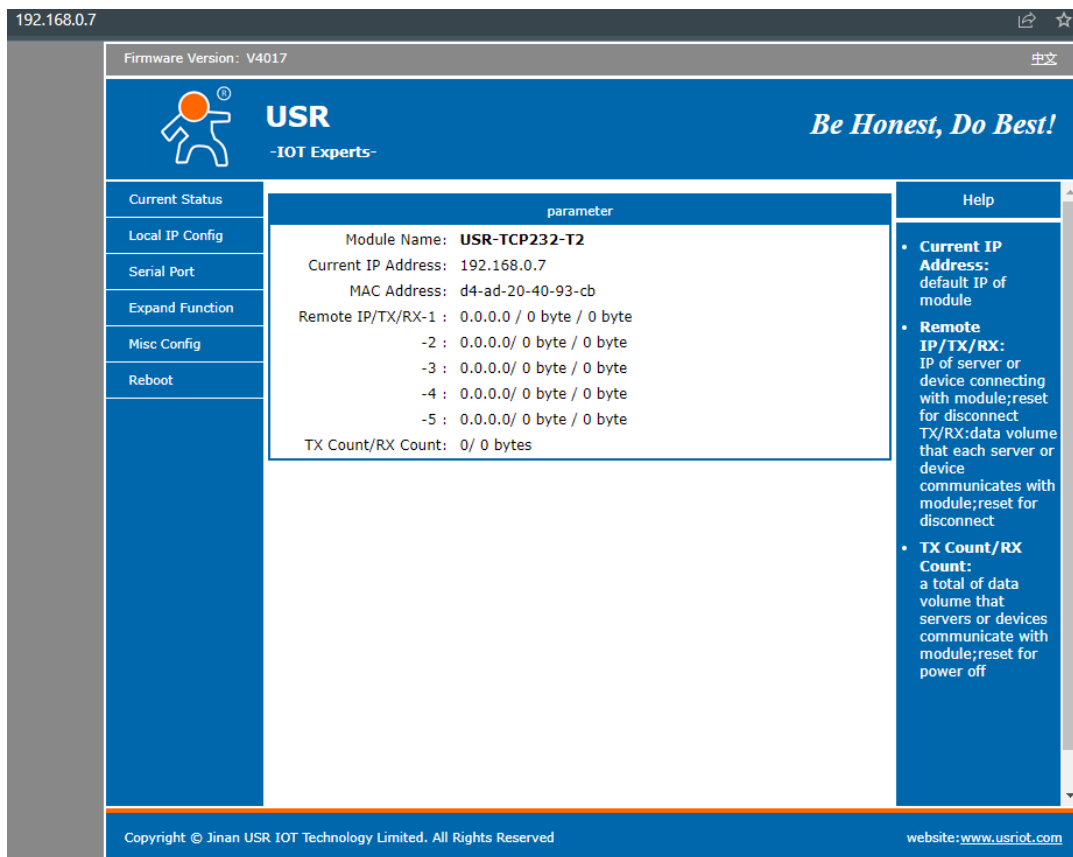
192.168.0.7

Firmware Version: V4017

中文

USR
-IOT Experts-

Be Honest, Do Best!

Current Status
Local IP Config
Serial Port
Expand Function
Misc Config
Reboot

parameter

| | |
|---|---|
| Module Name: | USR-TCP232-T2 |
| Current IP Address: | 192.168.0.7 |
| MAC Address: | d4-ad-20-40-93-cb |
| Remote IP/TX/RX-1 : | 0.0.0.0 / 0 byte / 0 byte |
| -2 : | 0.0.0.0/ 0 byte / 0 byte |
| -3 : | 0.0.0.0/ 0 byte / 0 byte |
| -4 : | 0.0.0.0/ 0 byte / 0 byte |
| -5 : | 0.0.0.0/ 0 byte / 0 byte |
| TX Count/RX Count: | 0/ 0 bytes |

Help

- Current IP Address: default IP of module
- Remote IP/TX/RX: IP of server or device connecting with module;reset for disconnect TX/RX:data volume that each server or device communicates with module;reset for disconnect
- TX Count/RX Count: a total of data volume that servers or devices communicate with module;reset for power off

Copyright © Jinan USR IOT Technology Limited. All Rights Reserved

website: www.usriot.com